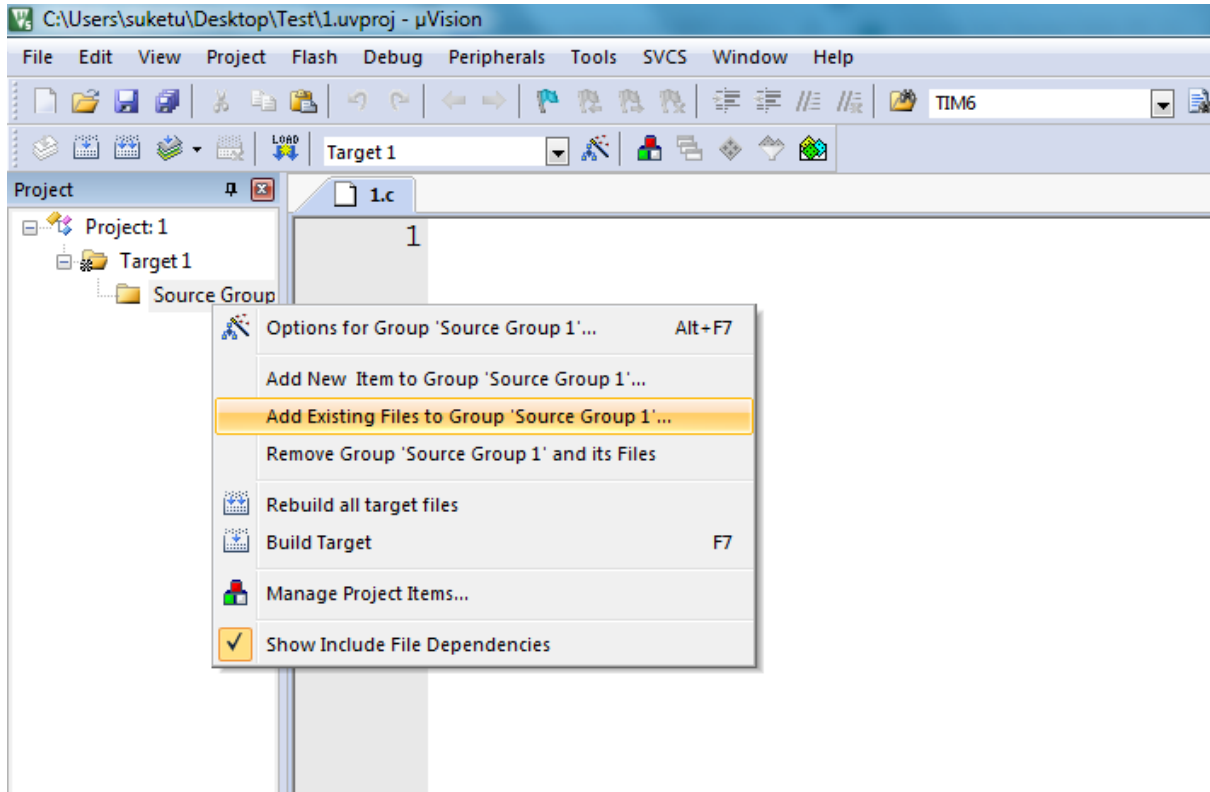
C:\Users\suketu\Desktop\Test\1.uvproj - µVision

File Edit View Project Flash Debug Peripherals Tools SVCS Window Help

TIM6

LOAD

Target 1

Project

1.c

Project: 1
Target 1
Source Group

1

Options for Group 'Source Group 1'... Alt+F7

Add New Item to Group 'Source Group 1'...

Add Existing Files to Group 'Source Group 1'...

Remove Group 'Source Group 1' and its Files

Rebuild all target files

Build Target F7

Manage Project Items...

Show Include File Dependencies